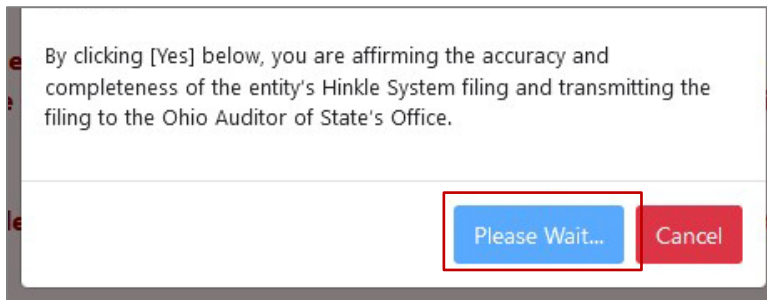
By clicking [Yes] below, you are affirming the accuracy and completeness of the entity's Hinkle System filing and transmitting the filing to the Ohio Auditor of State's Office.

Please Wait...

Cancel